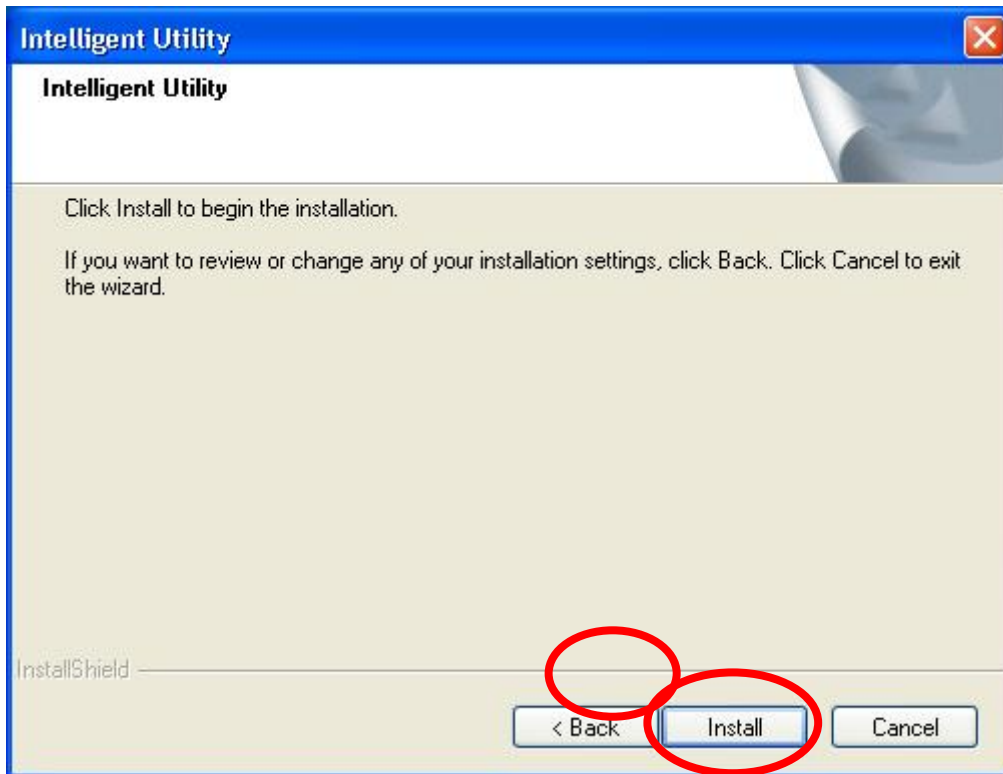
Intelligent Utility

Intelligent Utility

Click Install to begin the installation.

If you want to review or change any of your installation settings, click Back. Click Cancel to exit the wizard.

InstallShield

< Back

Install

Cancel